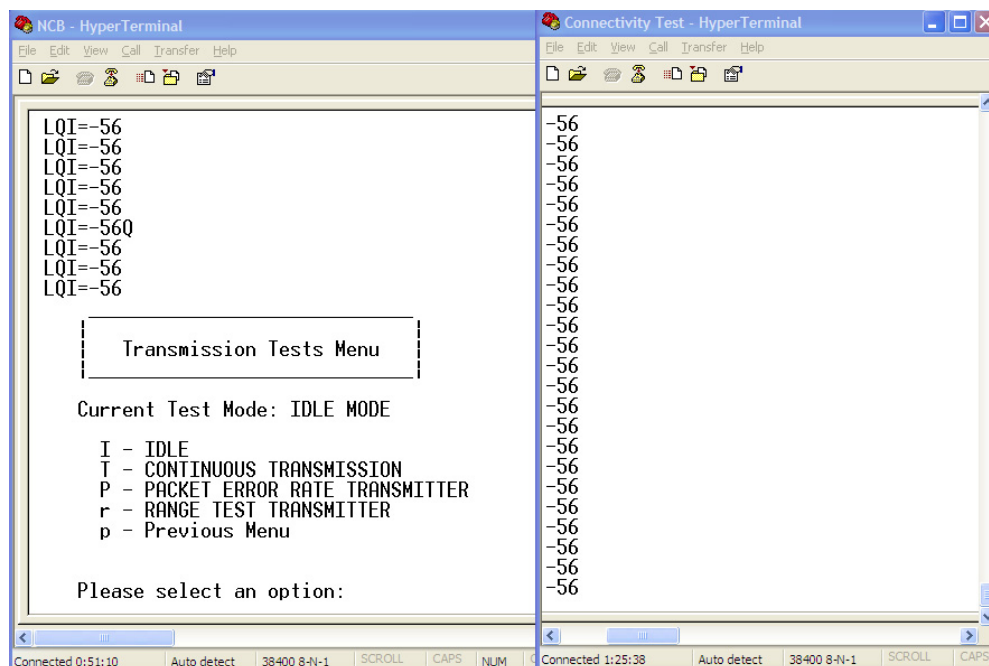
NCB - HyperTerminal
File Edit View Call Transfer Help

LQI=-56
LQI=-56
LQI=-56
LQI=-56
LQI=-56
LQI=-56Q
LQI=-56
LQI=-56
LQI=-56

Transmission Tests Menu

Current Test Mode: IDLE MODE

I - IDLE
T - CONTINUOUS TRANSMISSION
P - PACKET ERROR RATE TRANSMITTER
r - RANGE TEST TRANSMITTER
p - Previous Menu

Please select an option:

Connected 0:51:10 Auto detect 38400 8-N-1 SCROLL CAPS NUM

Connectivity Test - HyperTerminal
File Edit View Call Transfer Help

-56
-56
-56
-56
-56
-56
-56
-56
-56
-56
-56
-56
-56
-56
-56
-56
-56
-56
-56
-56
-56
-56
-56
-56

Connected 1:25:38 Auto detect 38400 8-N-1 SCROLL CAPS